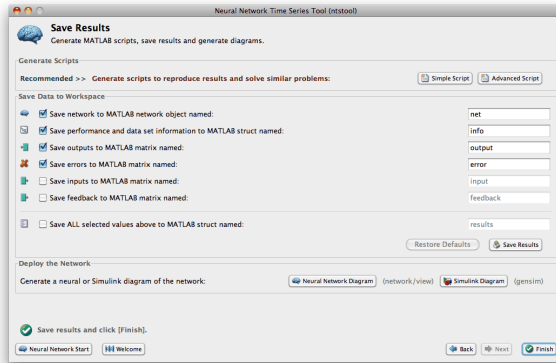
Neural Network Time Series Tool (ntstool)

Save Results
Generate MATLAB scripts, save results and generate diagrams.

Generate Scripts
Recommended >> Generate scripts to reproduce results and solve similar problems:
Simple Script
Advanced Script

Save Data to Workspace
Save network to MATLAB network object named: net
Save performance and data set information to MATLAB struct named: info
Save outputs to MATLAB matrix named: output
Save errors to MATLAB matrix named: error
Save inputs to MATLAB matrix named: input
Save feedback to MATLAB matrix named: feedback
Save ALL selected values above to MATLAB struct named: results
Restore Defaults
Save Results

Deploy the Network
Generate a neural or Simulink diagram of the network:
Neural Network Diagram
(network/view)
Simulink Diagram
(gensim)

Save results and click [Finish].

Neural Network Start
Welcome
Back
Next
Finish